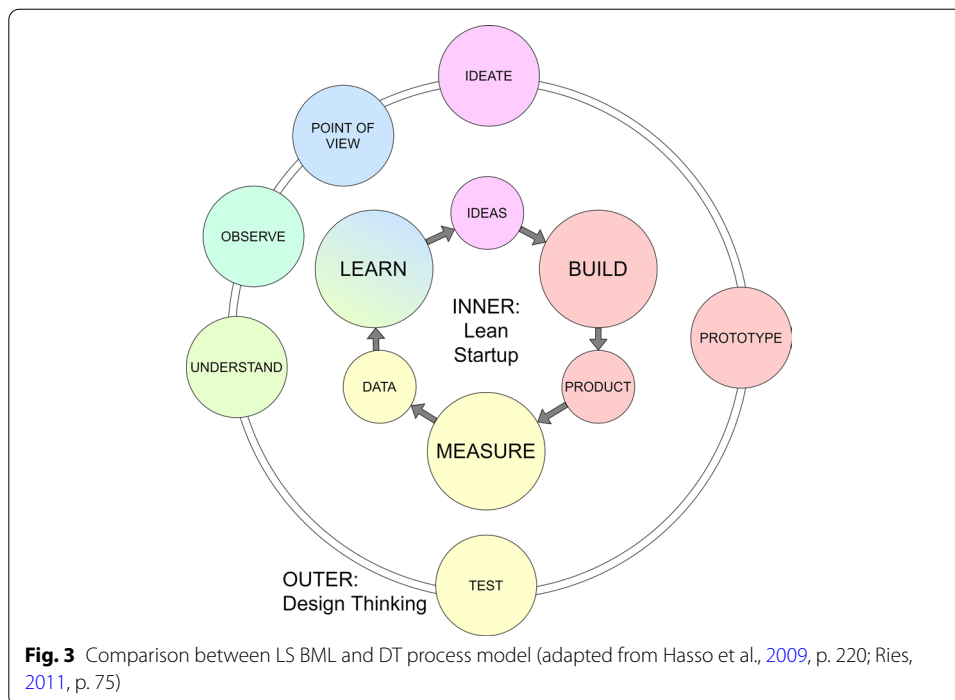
IDEATE

POINT OF VIEW

OBSERVE

UNDERSTAND

PROTOTYPE

TEST

IDEAS

LEARN

BUILD

INNER: Lean Startup

DATA

PRODUCT

MEASURE

OUTER: Design Thinking

**Fig. 3** Comparison between LS BML and DT process model (adapted from Hasso et al., 2009, p. 220; Ries, 2011, p. 75)